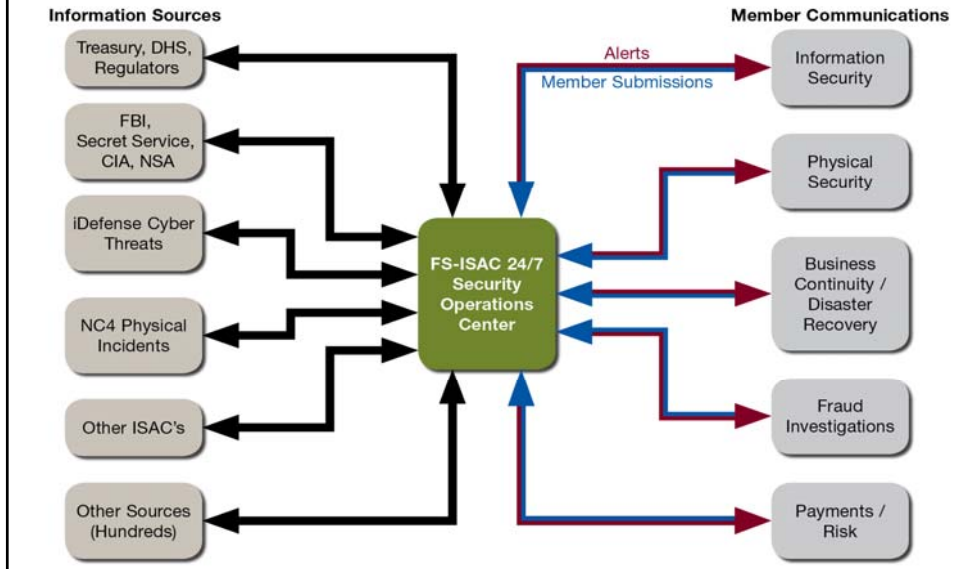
Information Sources

Member Communications

Treasury, DHS, Regulators

FBI, Secret Service, CIA, NSA

iDefense Cyber Threats

NC4 Physical Incidents

Other ISAC's

Other Sources (Hundreds)

Alerts

Member Submissions

FS-ISAC 24/7 Security Operations Center

Information Security

Physical Security

Business Continuity / Disaster Recovery

Fraud Investigations

Payments / Risk